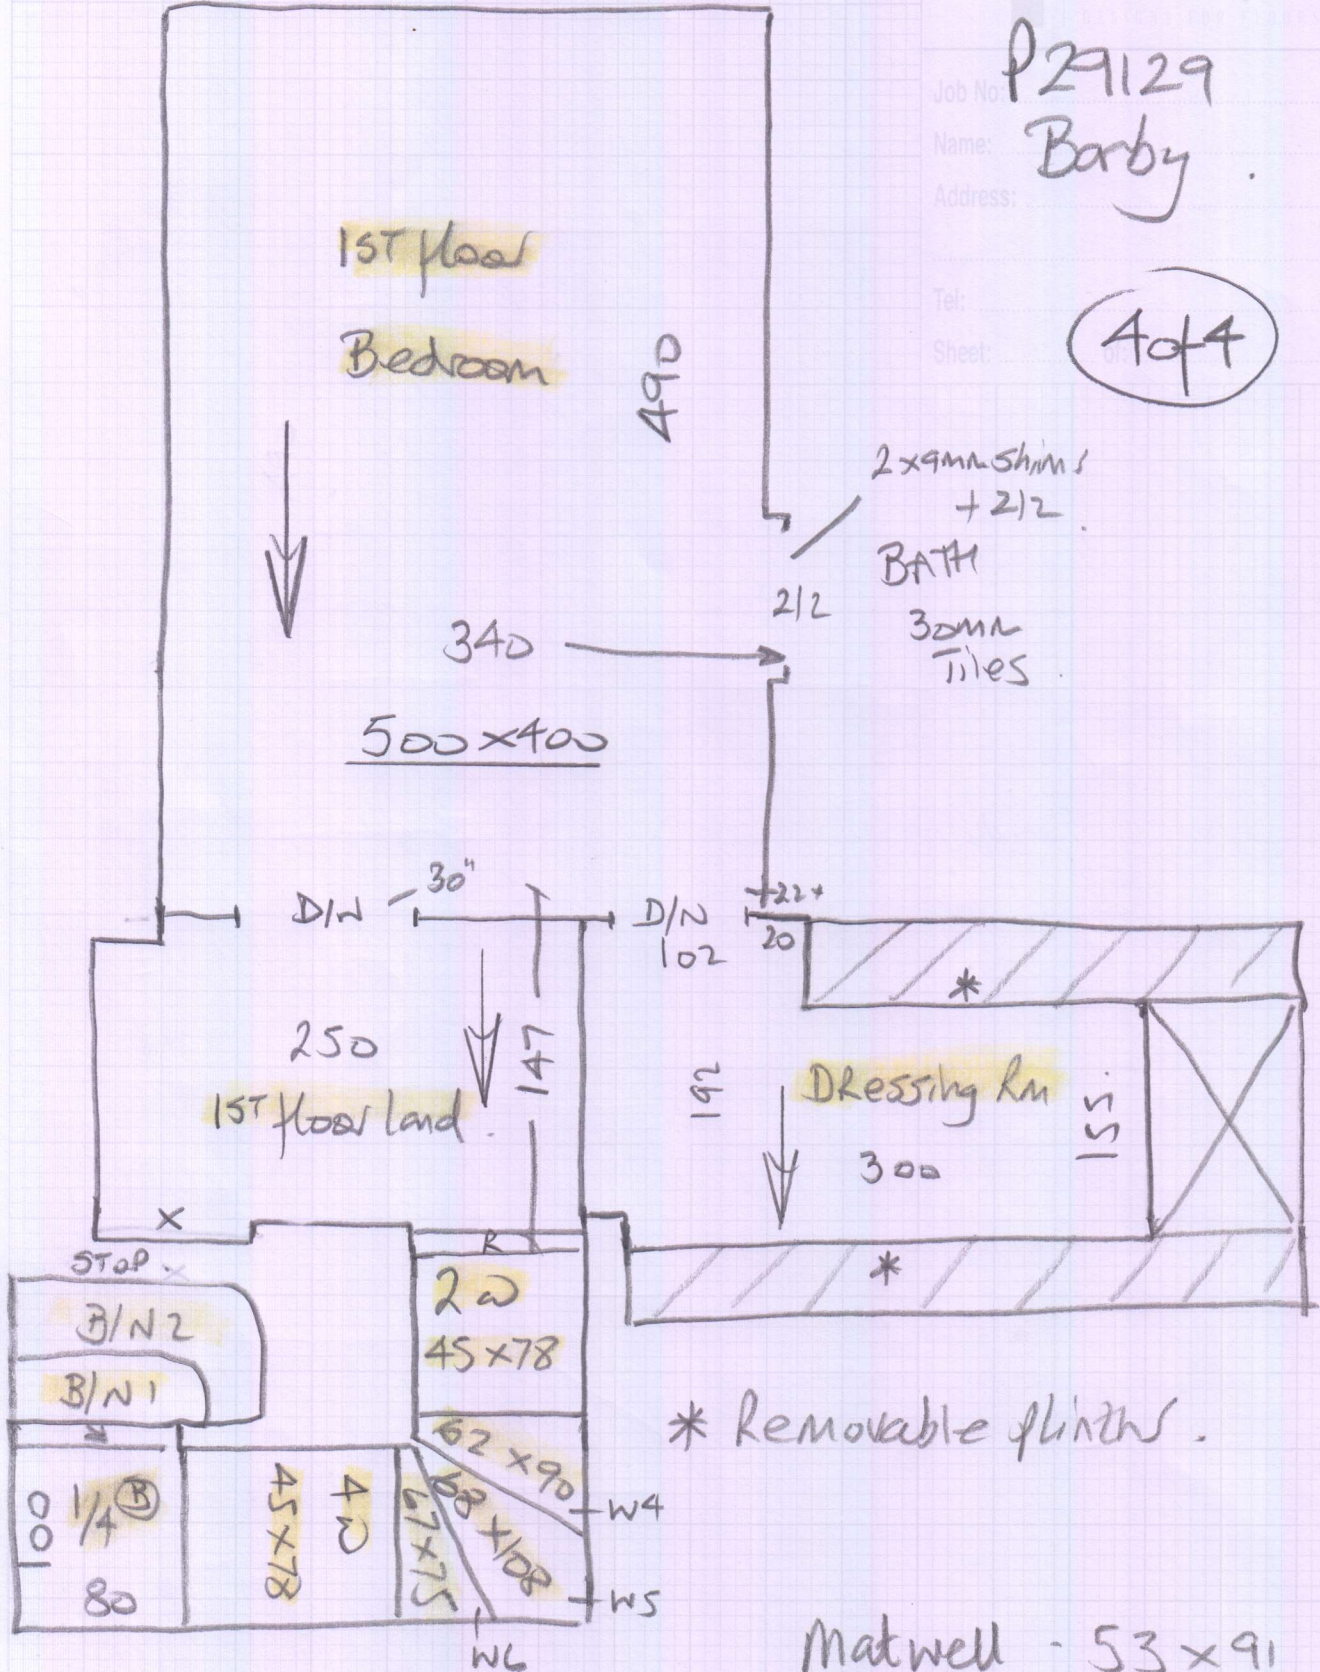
Job No: P29129
Name: Barby
Address:
Tel:
Sheet: 4 of 4

1ST floor
Bedroom
490
2×9mm shims
+2/2
BATH
2/2
30mm
Tiles
340
500×400
D/W
30"
D/W
102
+22+
20
250
1ST floor land
147
192
Dressing Rm
155
300
*
*
X
STOP
B/N2
B/N1
2W
45×78
62×90
W4
68×108
W5
67×75
W6
45×78
4W
00
1/4 B
80
* Removable plinths.
Matwell - 53×91